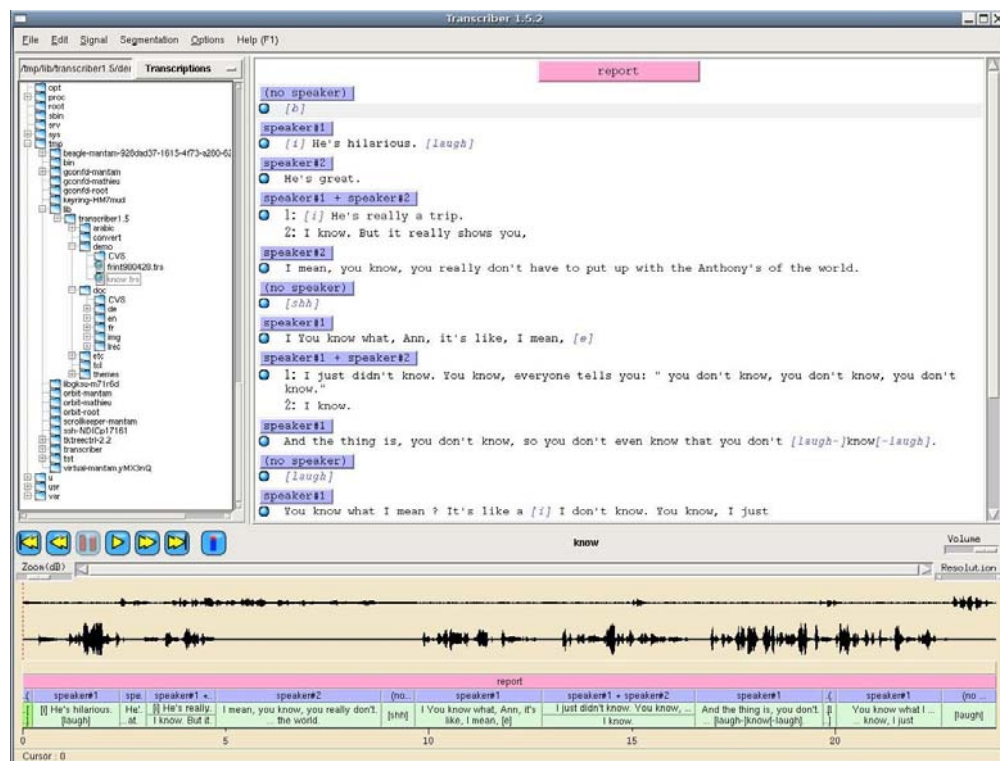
Transcriber 1.5.2

File Edit Signal Segmentation Options Help (F1)

/tmp/lib/transcriber1.5/de Transcriptions

opt
proc
root
sbin
srv
sys
tmp
beagle-mantam-928dad37-1615-4f73-a200-6
bin
gconfd-mantam
gconfd-mathieu
gconfd-root
keyring-HM7mud
lib
transcriber1.5
arabic
convert
demo
CVS
frint980428.trs
know.trs
doc
CVS
de
en
fr
img
trec
etc
tcl
themes
libgksu-m71r6d
orbit-mantam
orbit-mathieu
orbit-root
scrollkeeper-mantam
ssh-NDICp17161
tktreectrl-2.2
transcriber
trit
virtual-mantam.yMX3nQ
u
usr
var

report

(no speaker)
[b]

speaker#1
[i] He's hilarious. [laugh]

speaker#2
He's great.

speaker#1 + speaker#2
1: [i] He's really a trip.
2: I know. But it really shows you,

speaker#2
I mean, you know, you really don't have to put up with the Anthony's of the world.

(no speaker)
[shh]

speaker#1
I You know what, Ann, it's like, I mean, [e]

speaker#1 + speaker#2
1: I just didn't know. You know, everyone tells you: " you don't know, you don't know, you don't know."
2: I know.

speaker#1
And the thing is, you don't know, so you don't even know that you don't [laugh-]know[-laugh].

(no speaker)
[laugh]

speaker#1
You know what I mean ? It's like a [i] I don't know. You know, I just

know

Volume

Zoom(dB)

Resolution

report

| ( | speaker#1 | spe | speaker#1 + | speaker#2 | (no... | speaker#1 | speaker#1 + speaker#2 | speaker#1 | ( | speaker#1 | (no ... |
|---|---|---|---|---|---|---|---|---|---|---|---|
| | [i] He's hilarious. [laugh] | He'..at. | [i] He's really.. I know. But it. | I mean, you know, you really don't. ... the world. | [shh] | I You know what, Ann, it's like, I mean, [e] | I just didn't know. You know, ... I know. | And the thing is, you don't. ... [laugh-]know[-laugh]. | | You know what I ... know, I just | [laugh] |

0 5 10 15 20

Cursor : 0